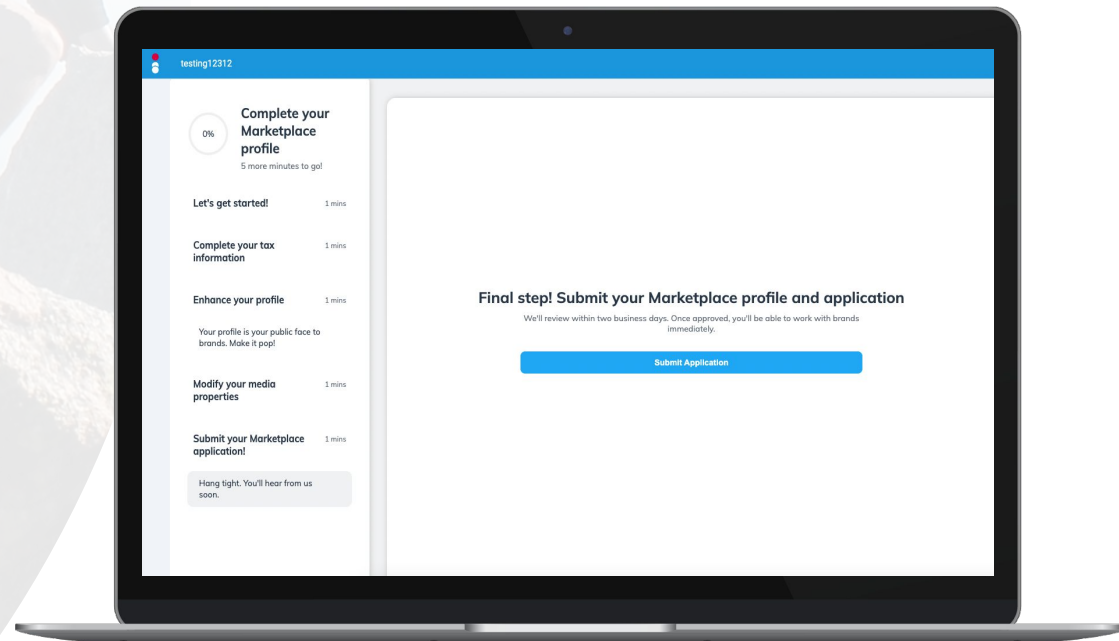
testing12312

0%

Complete your Marketplace profile

5 more minutes to go!

Let's get started! 1 mins

Complete your tax information 1 mins

Enhance your profile 1 mins

Your profile is your public face to brands. Make it pop!

Modify your media properties 1 mins

Submit your Marketplace application! 1 mins

Hang tight. You'll hear from us soon.

Final step! Submit your Marketplace profile and application

We'll review within two business days. Once approved, you'll be able to work with brands immediately.

Submit Application